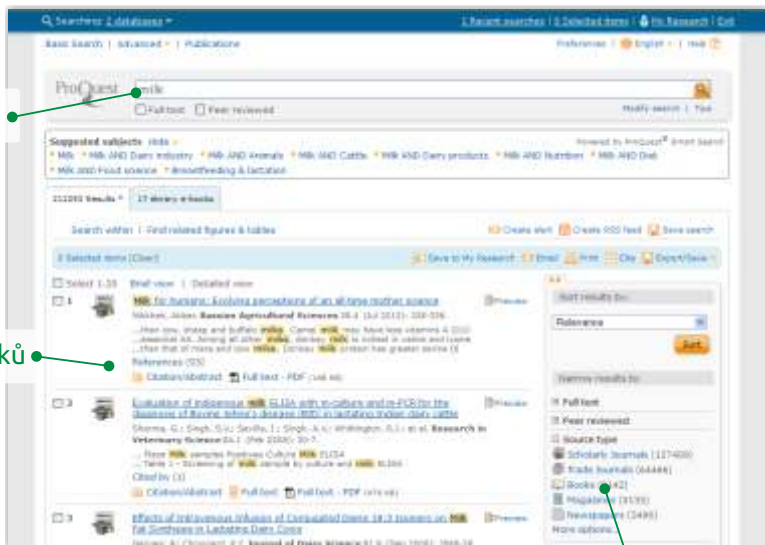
Searching: 2 databases ▾ | 1 Recent searches | 0 Selected items | My Research | Exit

Basic Search | Advanced ▾ | Publications | Preferences | English ▾ | Help

ProQuest milk

Full text Peer reviewed | Modify search | Tips

Suggested subjects Hide ▾ | Powered by ProQuest® Smart Search
* Milk * Milk AND Dairy industry * Milk AND Animals * Milk AND Cattle * Milk AND Dairy products * Milk AND Nutrition * Milk AND Diet * Milk AND Food science * Breastfeeding & lactation

211293 Results | 17 library e-books

Search within | Find related figures & tables | Create alert | Create RSS feed | Save search

0 Selected items [Clear] | Save to My Research | Email | Print | Cite | Export/Save ▾

Select 1-20 | Brief view | Detailed view

1 Milk for humans: Evolving perceptions of an all-time mother source
Nikolaev, Anton. Russian Agricultural Sciences 36.4 (Jul 2010): 338-336.
...than cow, sheep and buffalo milks. Camel milk may have less vitamin A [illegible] ...essential AA. Among all other milks, donkey milk is richest in valine and lysine ...that that of mare and cow milks. Donkey milk protein has greater levels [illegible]
References (55)
Citation/Abstract | Full text - PDF
Preview

2 Evaluation of indigenous milk ELISA with m-culture and m-PCR for the diagnosis of Bovine Johne's disease (BJD) in lactating Indian dairy cattle
Sharma, G.; Singh, S.V.; Sevilla, I.; Singh, A.V.; Whittington, R.J.; et al. Research in Veterinary Science 84.1 (Feb 2008): 30-7.
... Three Milk samples Positives Culture Milk ELISA ... Table 1 - Screening of milk sample by culture and milk ELISA
Cited by (1)
Citation/Abstract | Full text | Full text - PDF
Preview

3 Effects of Intravenous Infusion of Conjugated Dienes 18:2 Isomers on Milk Fat Synthesis in Lactating Dairy Cows
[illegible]
Preview

Sort results by:
Relevance
Sort
Narrow results by:
Full text
Peer reviewed
Source type
Scholarly Journals (127408)
Trade Journals (64486)
Books (42)
Magazines (3539)
Newspapers (2486)
More options...

ků